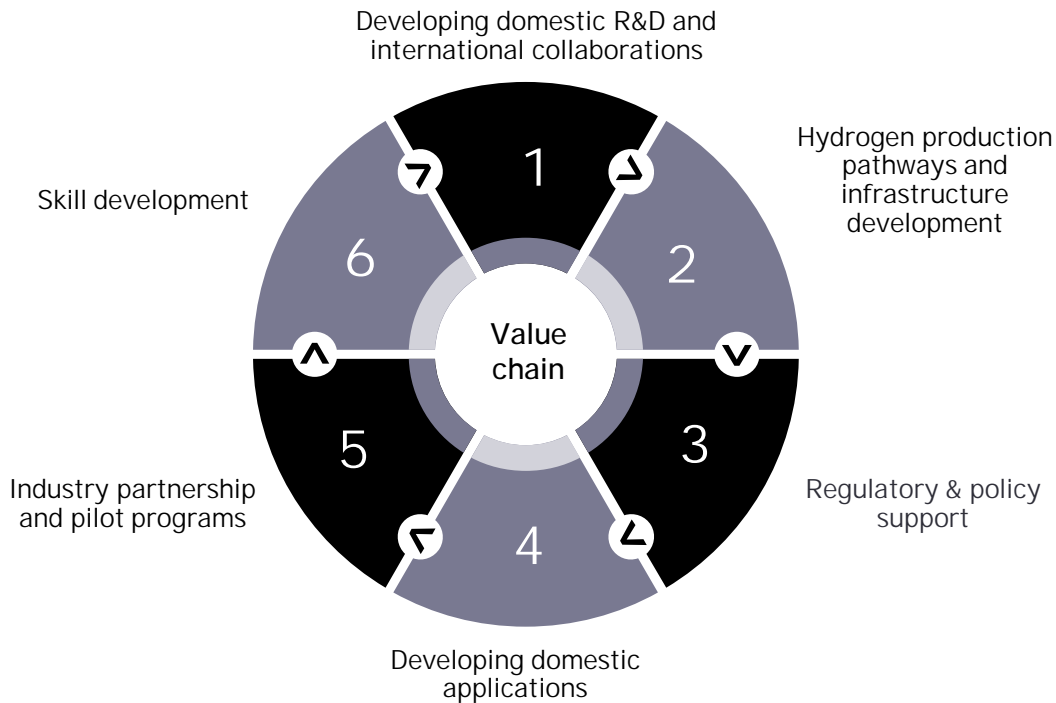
Developing domestic R&D and international collaborations

1

Hydrogen production pathways and infrastructure development

2

Regulatory & policy support

3

Developing domestic applications

4

Industry partnership and pilot programs

5

Skill development

6

Value chain